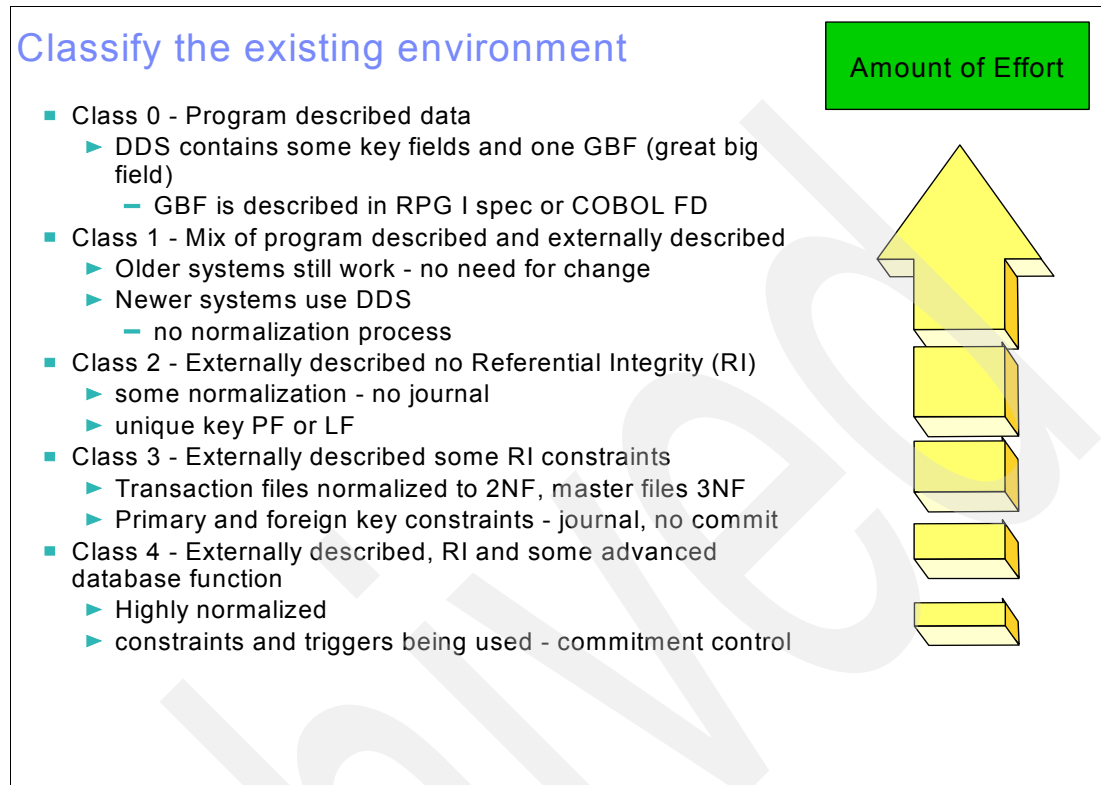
Classify the existing environment

Amount of Effort

- Class 0 - Program described data
  - DDS contains some key fields and one GBF (great big field)
    - GBF is described in RPG I spec or COBOL FD
- Class 1 - Mix of program described and externally described
  - Older systems still work - no need for change
  - Newer systems use DDS
    - no normalization process
- Class 2 - Externally described no Referential Integrity (RI)
  - some normalization - no journal
  - unique key PF or LF
- Class 3 - Externally described some RI constraints
  - Transaction files normalized to 2NF, master files 3NF
  - Primary and foreign key constraints - journal, no commit
- Class 4 - Externally described, RI and some advanced database function
  - Highly normalized
  - constraints and triggers being used - commitment control